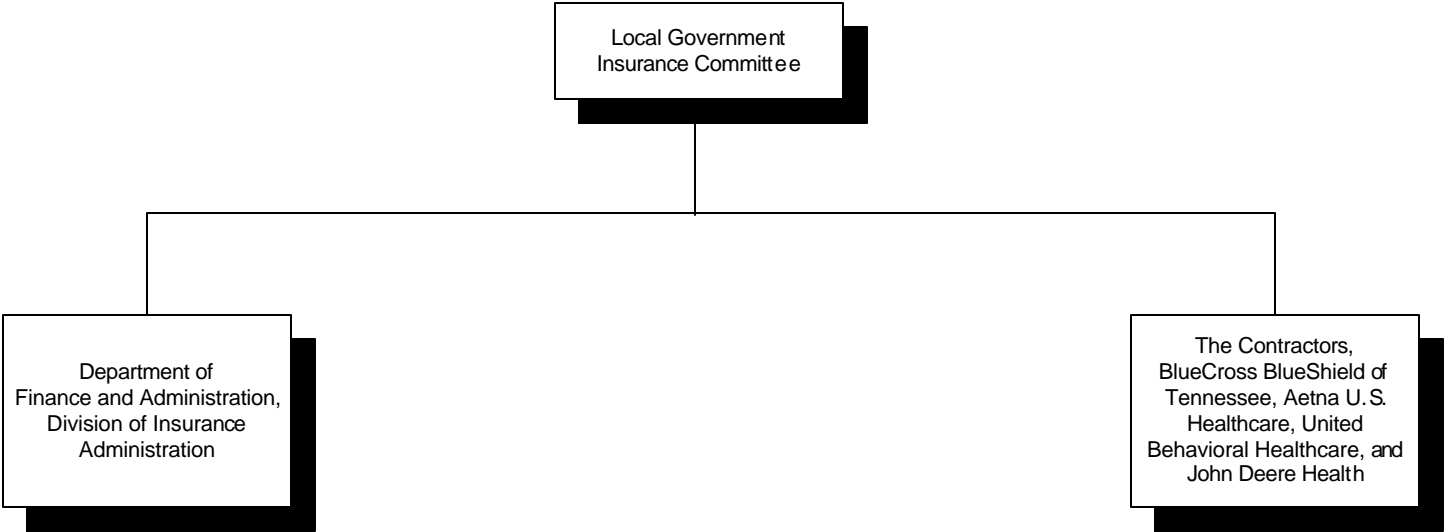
Local Government Insurance Committee

Department of Finance and Administration, Division of Insurance Administration

The Contractors, BlueCross BlueShield of Tennessee, Aetna U.S. Healthcare, United Behavioral Healthcare, and John Deere Health